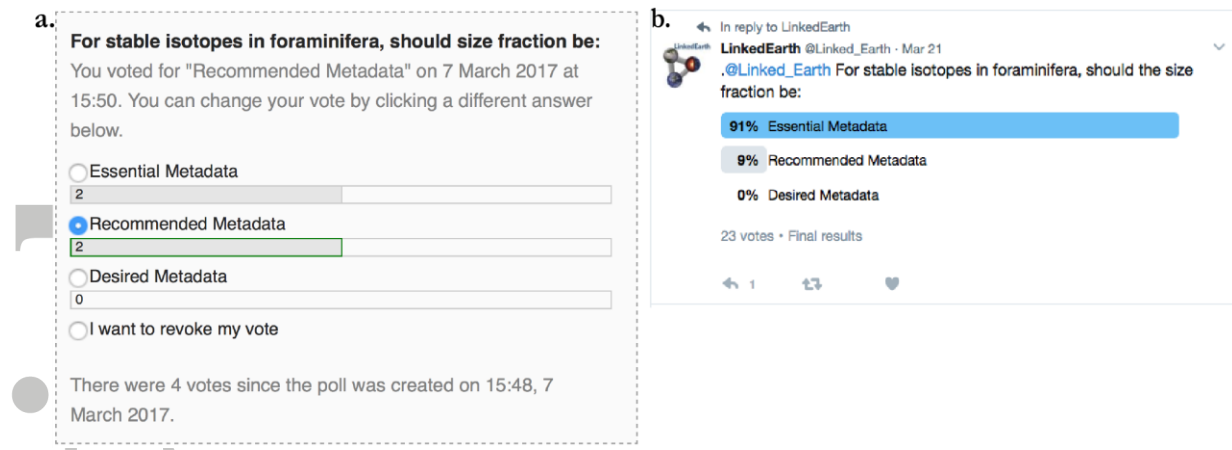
a.

For stable isotopes in foraminifera, should size fraction be:

You voted for "Recommended Metadata" on 7 March 2017 at 15:50. You can change your vote by clicking a different answer below.

Essential Metadata

2

Recommended Metadata

2

Desired Metadata

0

I want to revoke my vote

There were 4 votes since the poll was created on 15:48, 7 March 2017.

b.

In reply to LinkedEarth

LinkedEarth @Linked_Earth · Mar 21

.@Linked_Earth For stable isotopes in foraminifera, should the size fraction be:

91% Essential Metadata

9% Recommended Metadata

0% Desired Metadata

23 votes • Final results

1